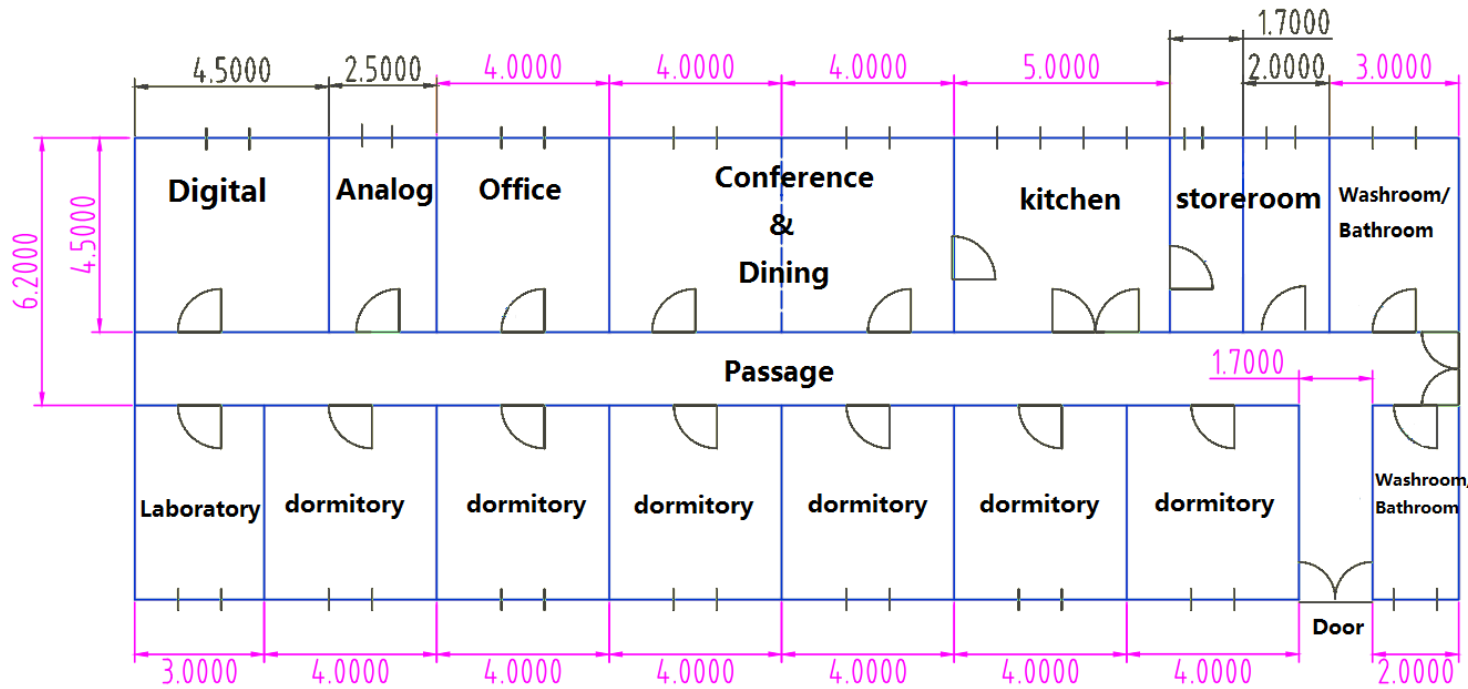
1.7000
4.5000 2.5000 4.0000 4.0000 4.0000 5.0000 2.0000 3.0000

6.2000 4.5000

Digital
Analog
Office
Conference & Dining
kitchen
storeroom
Washroom/ Bathroom

Passage

1.7000

Laboratory
dormitory
dormitory
dormitory
dormitory
dormitory
dormitory
Washroom/ Bathroom

Door

3.0000 4.0000 4.0000 4.0000 4.0000 4.0000 4.0000 2.0000